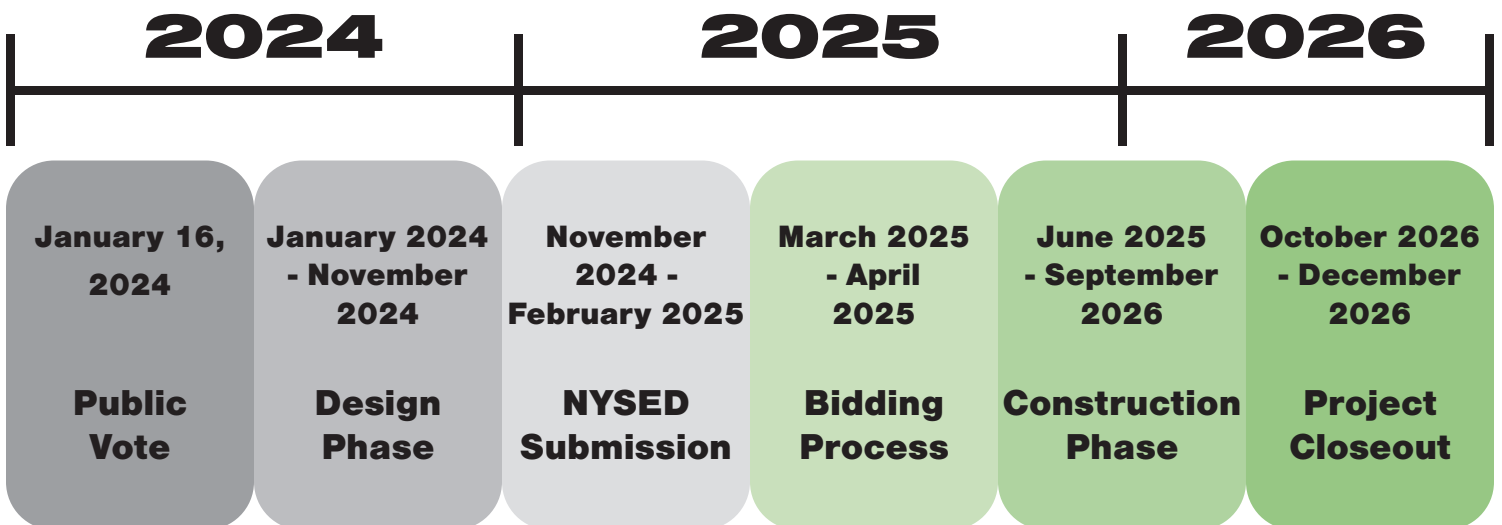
2024

2025

2026

January 16, 2024

Public Vote

January 2024 - November 2024

Design Phase

November 2024 - February 2025

NYSED Submission

March 2025 - April 2025

Bidding Process

June 2025 - September 2026

Construction Phase

October 2026 - December 2026

Project Closeout